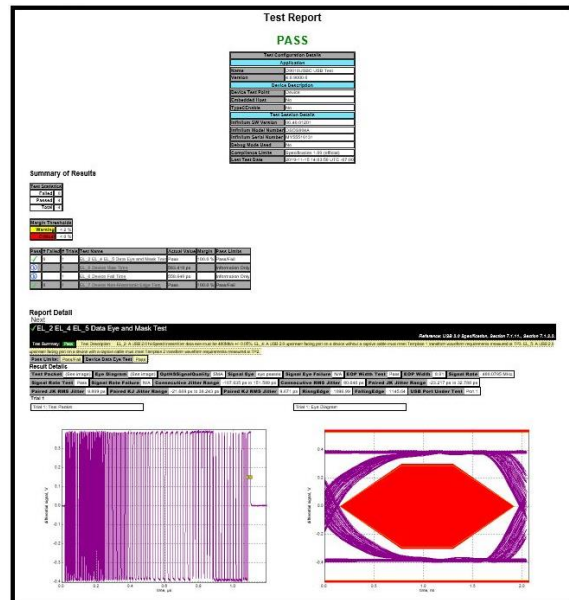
Test Report

PASS

| Test Configuration Details | |
|---|---|
| Application | |
| Name | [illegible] USB Test |
| Version | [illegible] |
| Device Description | |
| Device Test Point | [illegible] |
| Embedded Host | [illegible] |
| Type C Cable | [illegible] |
| Test Session Details | |
| Infiniium SW Version | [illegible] |
| Infiniium Model Number | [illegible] |
| Infiniium Serial Number | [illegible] |
| Debug Mode Used | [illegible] |
| Compliance Limits | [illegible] |
| Last Test Date | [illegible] |

Summary of Results

| Test Statistics | |
|---|---|
| Failed | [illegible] |
| Passed | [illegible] |
| Total | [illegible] |

| Margin Thresholds | |
|---|---|
| Warning | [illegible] |
| Critical | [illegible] |

| Pass | # Failed | # Trials | Test Name | Actual Value | Margin | Pass Limits |
|---|---|---|---|---|---|---|
| ✓ | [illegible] | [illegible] | EL_2 EL_4 EL_5 Data Eye and Mask Test | Pass | 100.0 % | Pass/Fail |
| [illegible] | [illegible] | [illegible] | EL_3 Device Rise Time | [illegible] | | Information Only |
| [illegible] | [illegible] | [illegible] | EL_4 Device Fall Time | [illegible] | | Information Only |
| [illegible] | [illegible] | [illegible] | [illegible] | Pass | 100.0 % | Pass/Fail |

Report Detail
Next
✓EL_2 EL_4 EL_5 Data Eye and Mask Test

Reference: USB 2.0 Specification, Section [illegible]

Test Summary: Pass Test Description: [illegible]

Pass Limits: Pass/Fail Device Data Eye Test: Pass

Result Details

Test Packet: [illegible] Eye Diagram: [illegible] OptHSSignalQuality: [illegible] Signal Eye: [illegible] EOP Width Test: Pass EOP Width: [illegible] Signal Rate: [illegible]
Signal Rate Test: Pass Signal Rate Failure: N/A Consecutive Jitter Range: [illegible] Consecutive RMS Jitter: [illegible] Paired JK Jitter Range: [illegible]
Paired JK RMS Jitter: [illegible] Paired KJ Jitter Range: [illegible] Paired KJ RMS Jitter: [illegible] RisingEdge: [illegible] FallingEdge: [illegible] USB Port Under Test: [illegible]
Trial 1

Trial 1: Test Packets

Trial 1: Eye Diagram

differential signal, V
time, µs

differential signal, V
time, ns